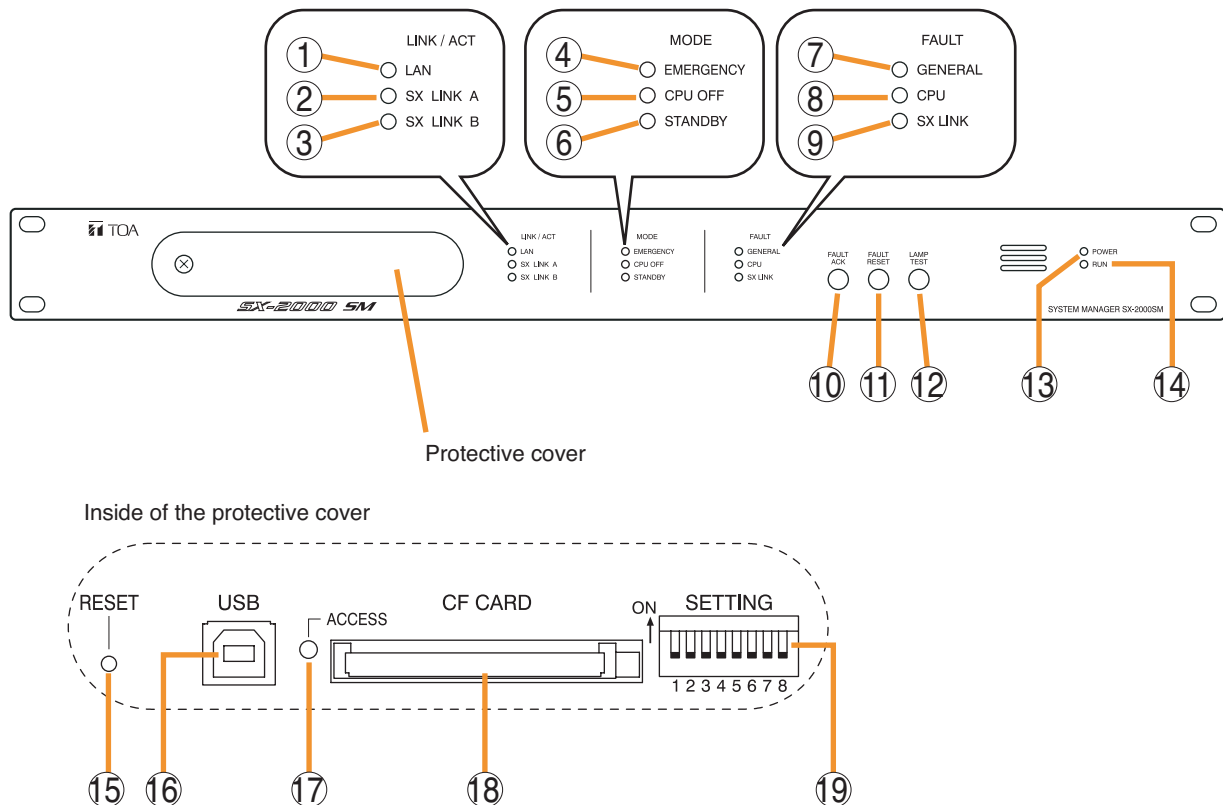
①　LINK / ACT
LAN
②　SX LINK A
③　SX LINK B

④　MODE
EMERGENCY
⑤　CPU OFF
⑥　STANDBY

⑦　FAULT
GENERAL
⑧　CPU
⑨　SX LINK

TOA

LINK / ACT
LAN
SX LINK A
SX LINK B

MODE
EMERGENCY
CPU OFF
STANDBY

FAULT
GENERAL
CPU
SX LINK

FAULT ACK
FAULT RESET
LAMP TEST

POWER
RUN

SX-2000 SM

SYSTEM MANAGER SX-2000SM

⑩ ⑪ ⑫ ⑬ ⑭

Protective cover

Inside of the protective cover

RESET
USB
ACCESS
CF CARD
ON
SETTING
1 2 3 4 5 6 7 8

⑮ ⑯ ⑰ ⑱ ⑲